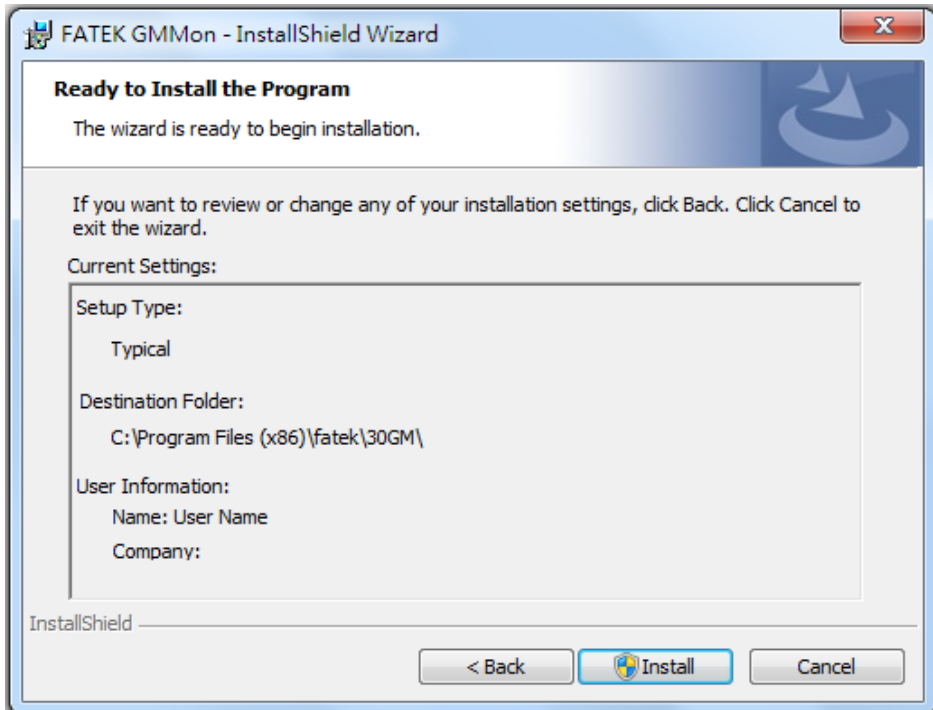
FATEK GMMon - InstallShield Wizard

Ready to Install the Program

The wizard is ready to begin installation.

If you want to review or change any of your installation settings, click Back. Click Cancel to exit the wizard.

Current Settings:

Setup Type:

Typical

Destination Folder:

C:\Program Files (x86)\fatek\30GM\

User Information:

Name: User Name

Company:

InstallShield

< Back

Install

Cancel